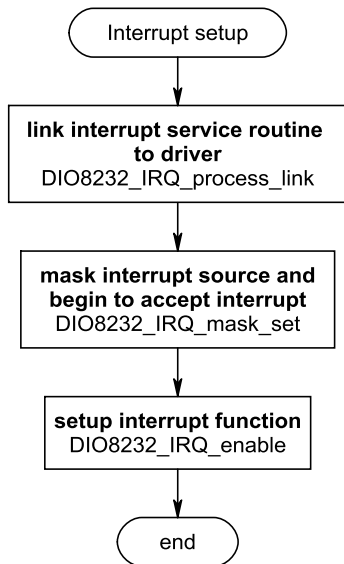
Interrupt setup

link interrupt service routine to driver
DIO8232_IRQ_process_link

mask interrupt source and begin to accept interrupt
DIO8232_IRQ_mask_set

setup interrupt function
DIO8232_IRQ_enable

end